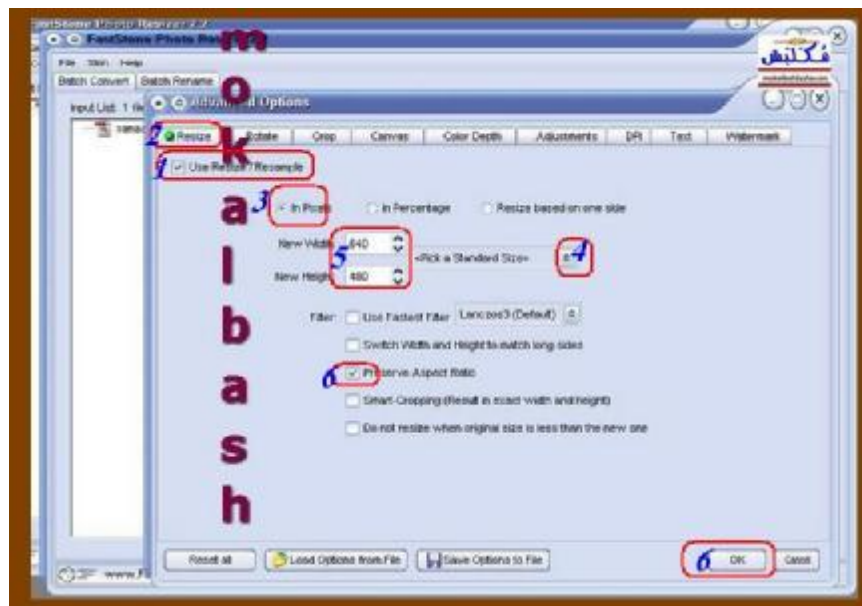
FastStone Photo Resizer 2.2
FastStone Photo Res
File Skin Help
Batch Convert Batch Rename
Input List: 1
Advanced Options
m
o
k
a
l
b
a
s
h
2 Resize Rotate Crop Canvas Color Depth Adjustments DPI Text Watermark
1 Use Resize / Resample
3 In Pixels In Percentage Resize based on one side
New Width 640
5
New Height 480
<Pick a Standard Size> 4
Filter: Use Fastest Filter Lanczos3 (Default)
Switch Width and Height to match long sides
6 Preserve Aspect Ratio
Smart-Cropping (Result in exact width and height)
Do not resize when original size is less than the new one
Reset all Load Options from File Save Options to File
6 OK Cancel
www.F
مكلبش